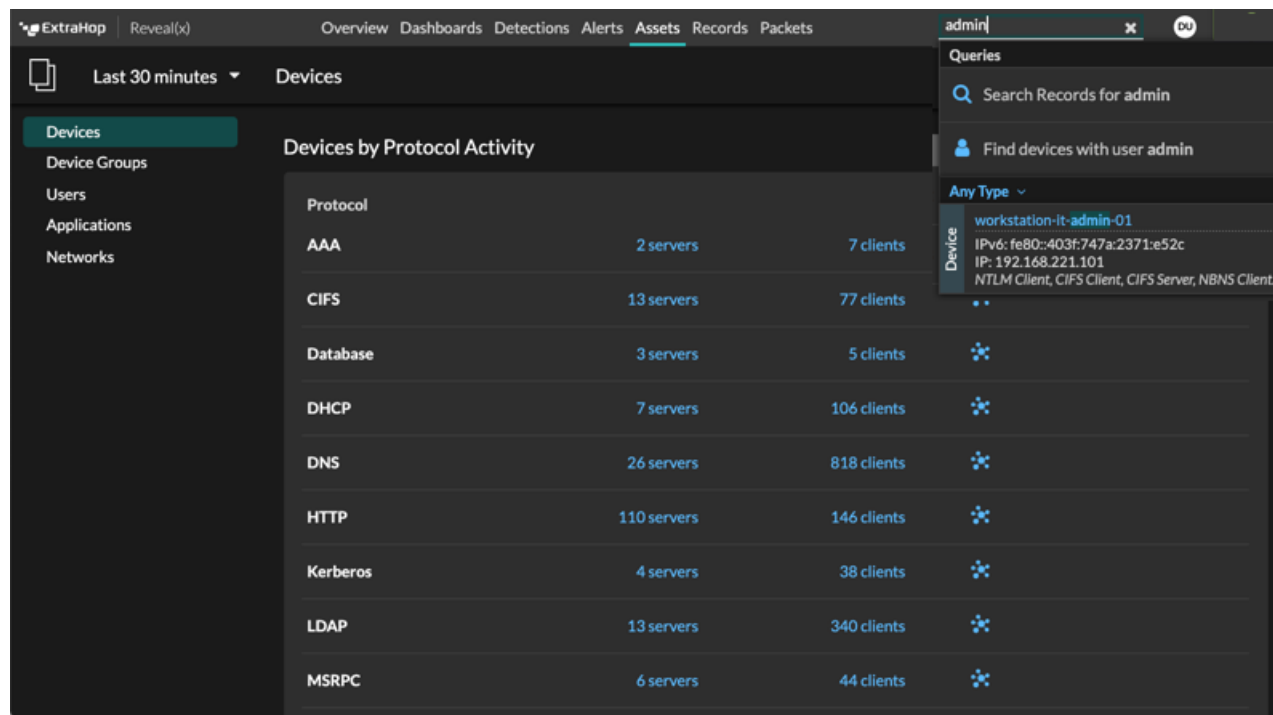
ExtraHop Reveal(x) Overview Dashboards Detections Alerts Assets Records Packets admin DU

Last 30 minutes Devices

Devices
Device Groups
Users
Applications
Networks

Devices by Protocol Activity

Queries
Search Records for admin
Find devices with user admin
Any Type
Device
workstation-it-admin-01
IPv6: fe80::403f:747a:2371:e52c
IP: 192.168.221.101
NTLM Client, CIFS Client, CIFS Server, NBNS Client

| Protocol | | |
|---|---|---|
| AAA | 2 servers | 7 clients |
| CIFS | 13 servers | 77 clients |
| Database | 3 servers | 5 clients |
| DHCP | 7 servers | 106 clients |
| DNS | 26 servers | 818 clients |
| HTTP | 110 servers | 146 clients |
| Kerberos | 4 servers | 38 clients |
| LDAP | 13 servers | 340 clients |
| MSRPC | 6 servers | 44 clients |